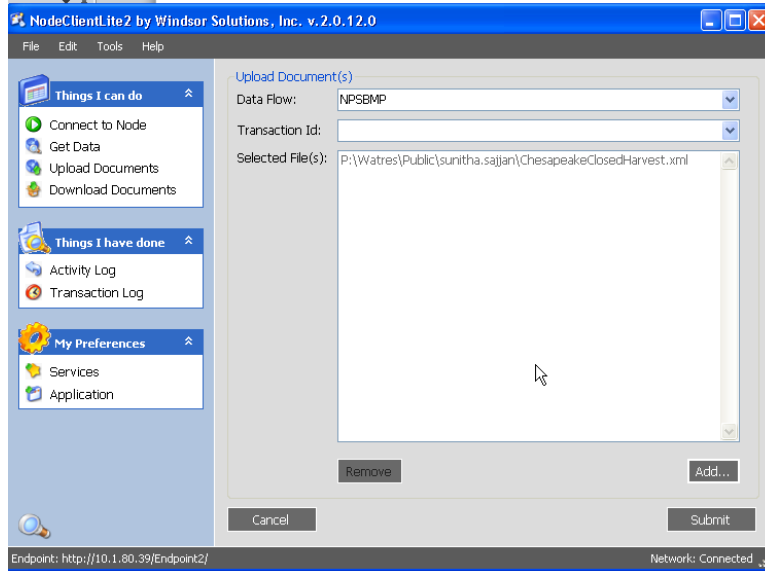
NodeClientLite2 by Windsor Solutions, Inc. v.2.0.12.0

File Edit Tools Help

Things I can do
Connect to Node
Get Data
Upload Documents
Download Documents

Things I have done
Activity Log
Transaction Log

My Preferences
Services
Application

Upload Document(s)
Data Flow: NPSBMP
Transaction Id:
Selected File(s): P:\Watres\Public\sunitha.sajjan\ChesapeakeClosedHarvest.xml

Remove
Add...
Cancel
Submit

Endpoint: http://10.1.80.39/Endpoint2/
Network: Connected